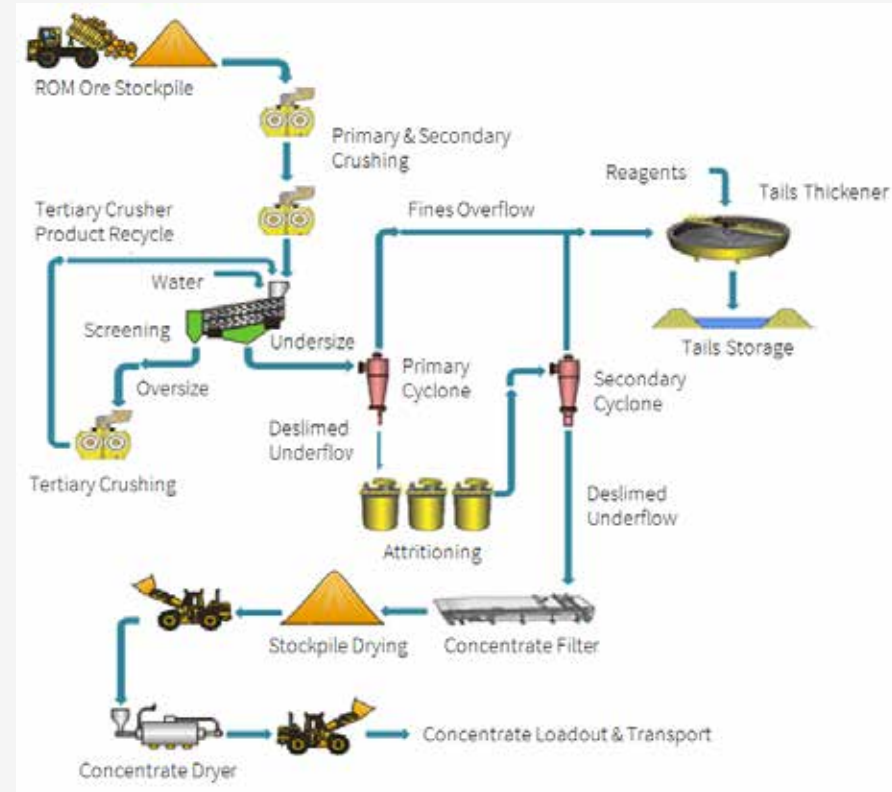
ROM Ore Stockpile

Primary & Secondary Crushing

Reagents

Tails Thickener

Tertiary Crusher Product Recycle

Fines Overflow

Water

Screening

Undersize

Tails Storage

Oversize

Primary Cyclone

Secondary Cyclone

Deslimed Underflov

Tertiary Crushing

Deslimed Underflow

Attritioning

Stockpile Drying

Concentrate Filter

Concentrate Loadout & Transport

Concentrate Dryer